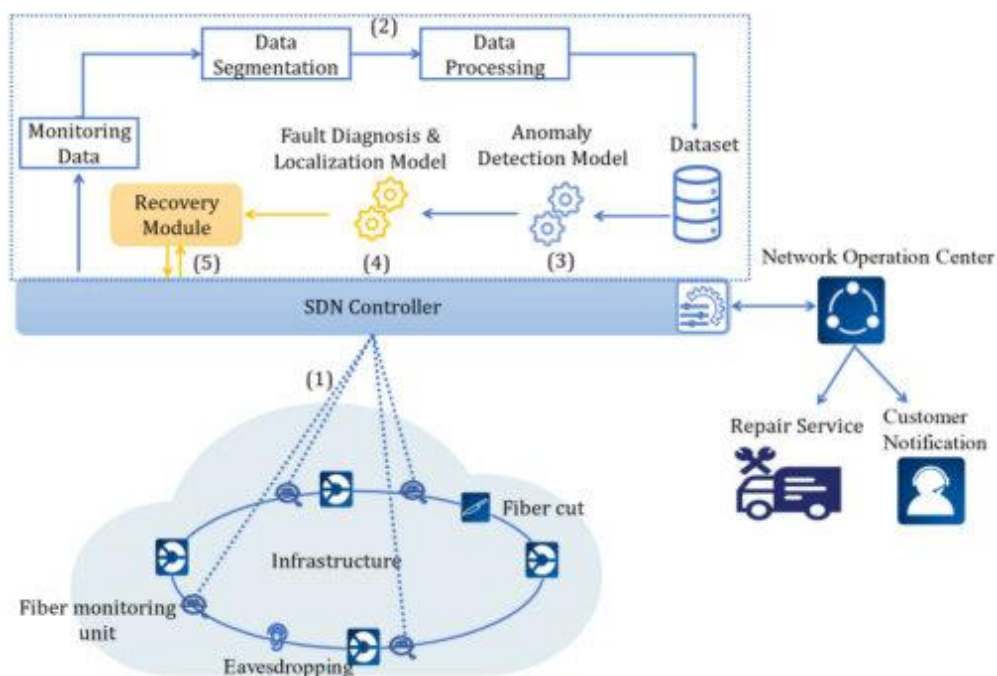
(2)

Data Segmentation

Data Processing

Monitoring Data

Fault Diagnosis & Localization Model

Anomaly Detection Model

Dataset

Recovery Module

(5)

(4)

(3)

Network Operation Center

SDN Controller

(1)

Repair Service

Customer Notification

Fiber cut

Infrastructure

Fiber monitoring unit

Eavesdropping